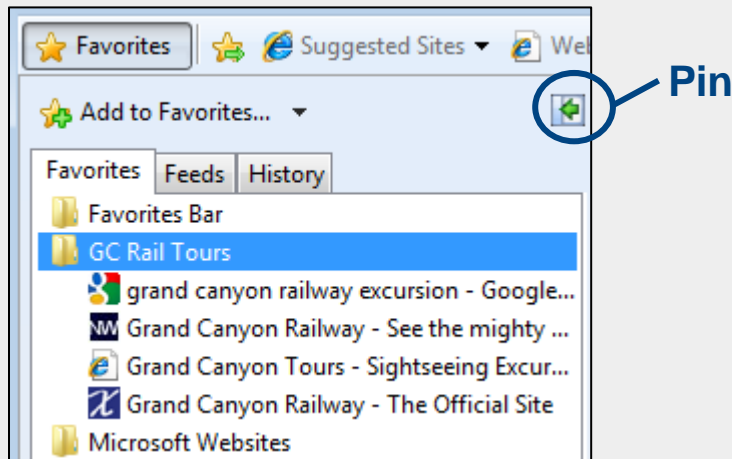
Favorites | Suggested Sites ▾ | Web

Add to Favorites... ▾

Pin

Favorites | Feeds | History

Favorites Bar
GC Rail Tours
grand canyon railway excursion - Google...
NW Grand Canyon Railway - See the mighty ...
Grand Canyon Tours - Sightseeing Excur...
Grand Canyon Railway - The Official Site
Microsoft Websites